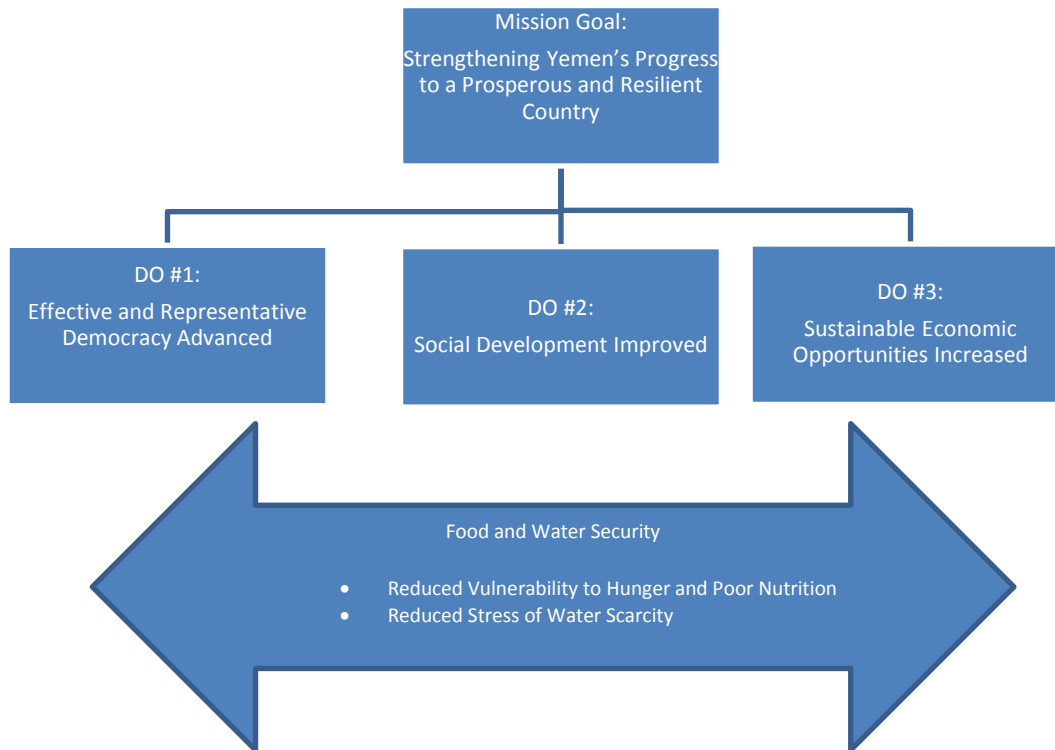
Mission Goal:

Strengthening Yemen's Progress to a Prosperous and Resilient Country

DO #1:

Effective and Representative Democracy Advanced

DO #2:

Social Development Improved

DO #3:

Sustainable Economic Opportunities Increased

Food and Water Security

- Reduced Vulnerability to Hunger and Poor Nutrition
- Reduced Stress of Water Scarcity